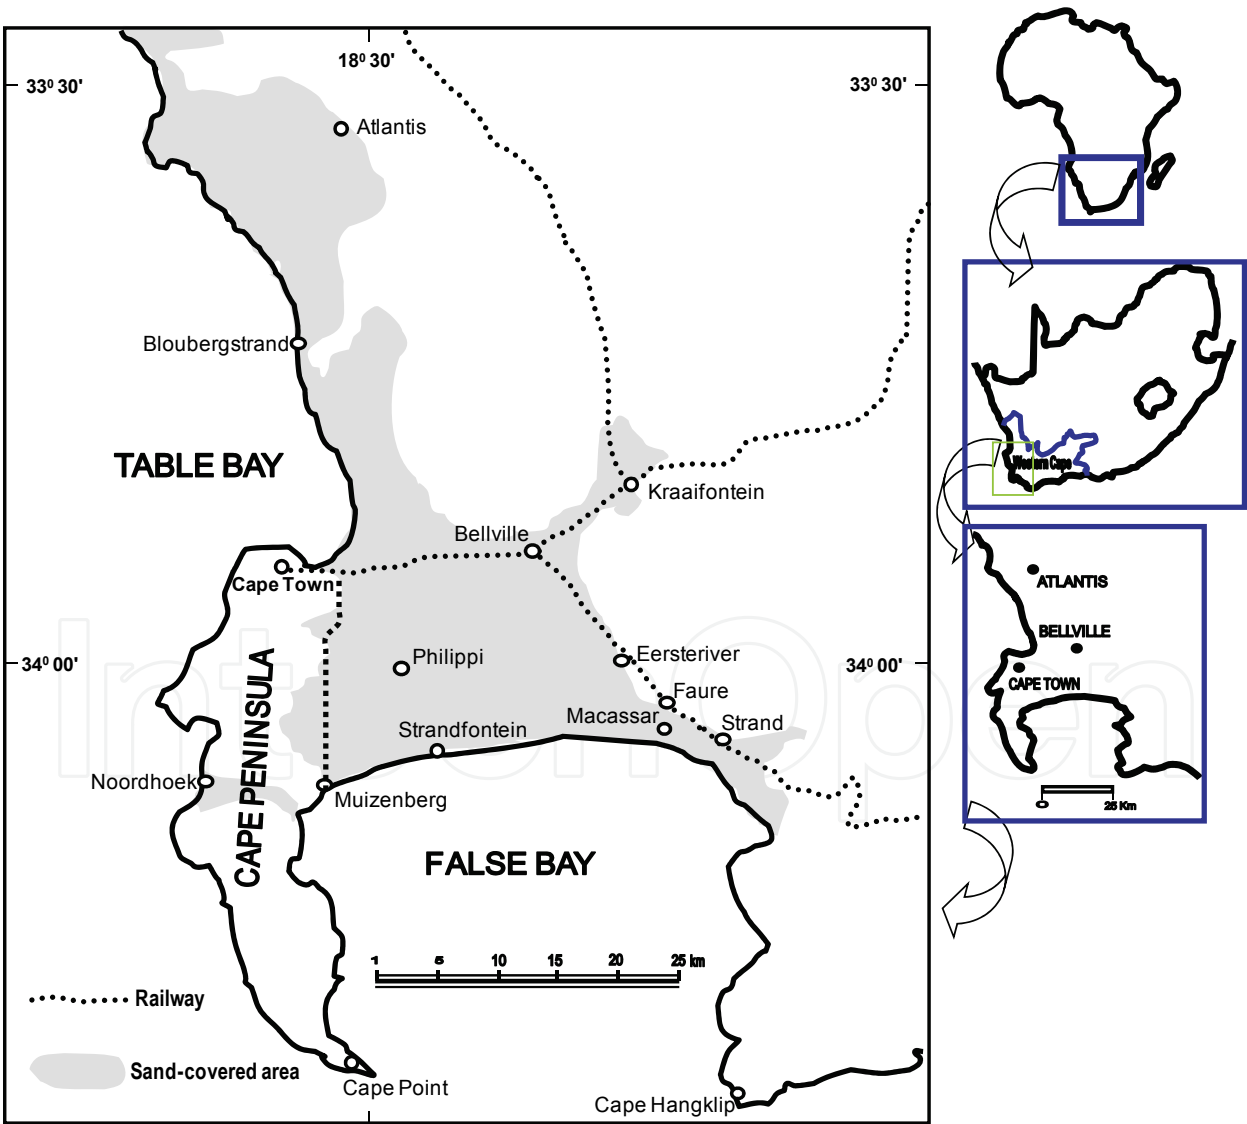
$18^0\ 30'$

$33^0\ 30'$

$33^0\ 30'$

Atlantis

Bloubergstrand

TABLE BAY

Kraaifontein

Bellville

Cape Town

$34^0\ 00'$

$34^0\ 00'$

Philippi

Eersteriver

Faure

Macassar

Strand

Strandfontein

Noordhoek

Muizenberg

CAPE PENINSULA

FALSE BAY

1 5 10 15 20 25 km

Railway

Sand-covered area

Cape Point

Cape Hangklip

Western Cape

ATLANTIS

BELLVILLE

CAPE TOWN

0 25 Km

IntechOpen